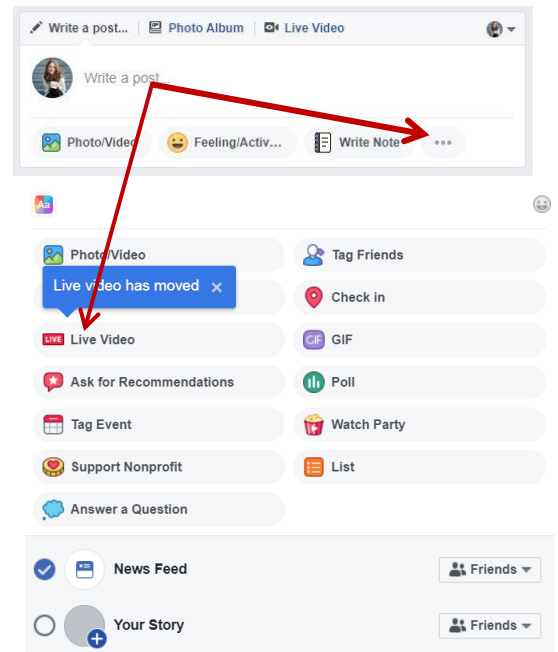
Write a post... | Photo Album | Live Video

Write a post...

Photo/Video
Feeling/Activ...
Write Note
•••

Aa

Photo/Video
Tag Friends
Live video has moved ×
Check in
LIVE Live Video
GIF
Ask for Recommendations
Poll
Tag Event
Watch Party
Support Nonprofit
List
Answer a Question

News Feed
Friends
Your Story
Friends